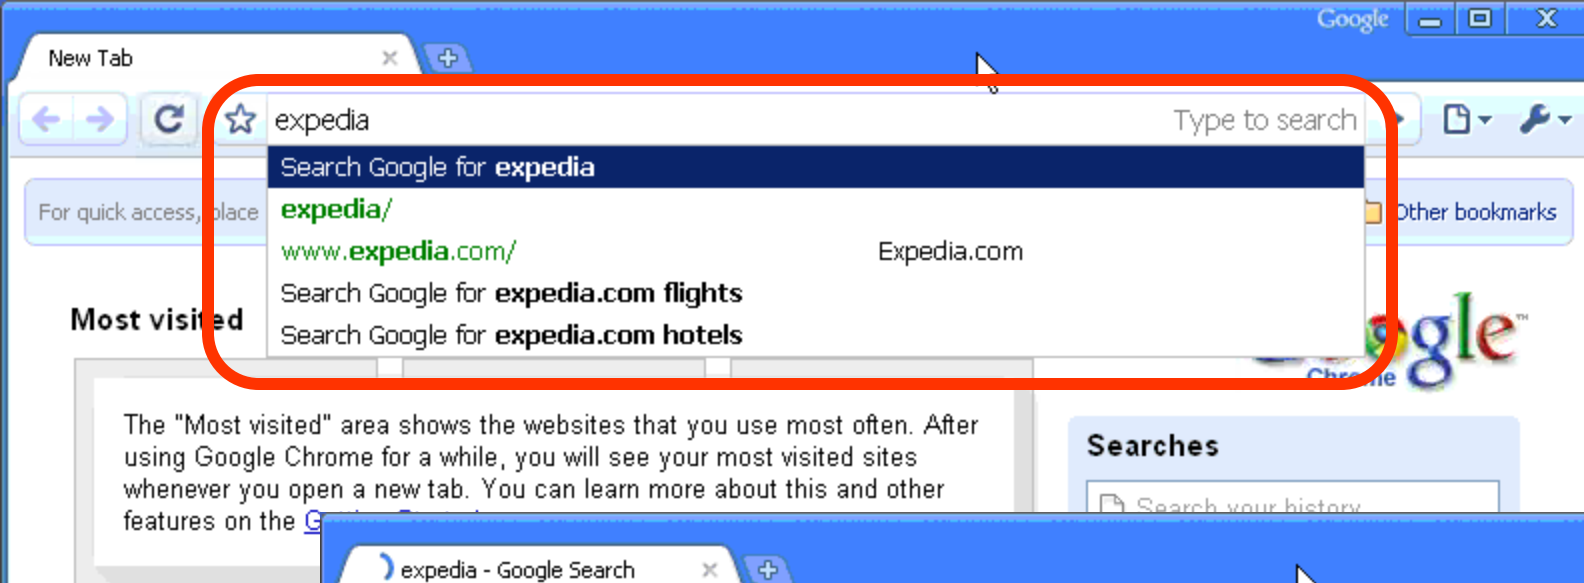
Google

New Tab

expedia

Type to search

Search Google for **expedia**

**expedia**/

www.**expedia**.com/ Expedia.com

Search Google for **expedia.com flights**

Search Google for **expedia.com hotels**

For quick access, place

Other bookmarks

Most visited

Google

Chrome

The "Most visited" area shows the websites that you use most often. After using Google Chrome for a while, you will see your most visited sites whenever you open a new tab. You can learn more about this and other features on the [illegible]

Searches

Search your history

expedia - Google Search